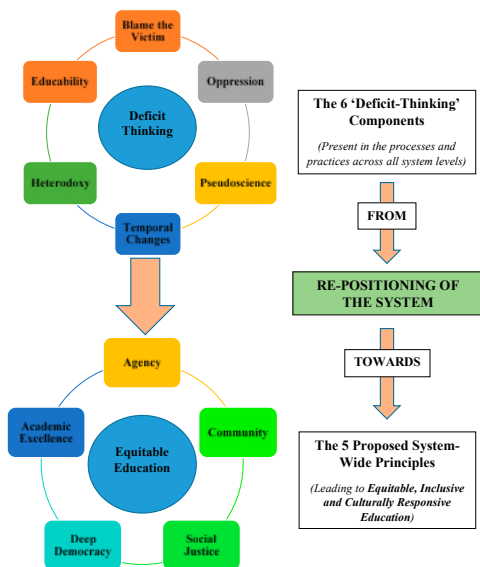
Blame the Victim

Educability

Oppression

Deficit Thinking

Heterodoxy

Pseudoscience

Temporal Changes

Agency

Academic Excellence

Community

Equitable Education

Deep Democracy

Social Justice

The 6 'Deficit-Thinking' Components

(Present in the processes and practices across all system levels)

FROM

RE-POSITIONING OF THE SYSTEM

TOWARDS

The 5 Proposed System-Wide Principles

(Leading to **Equitable, Inclusive and Culturally Responsive Education**)